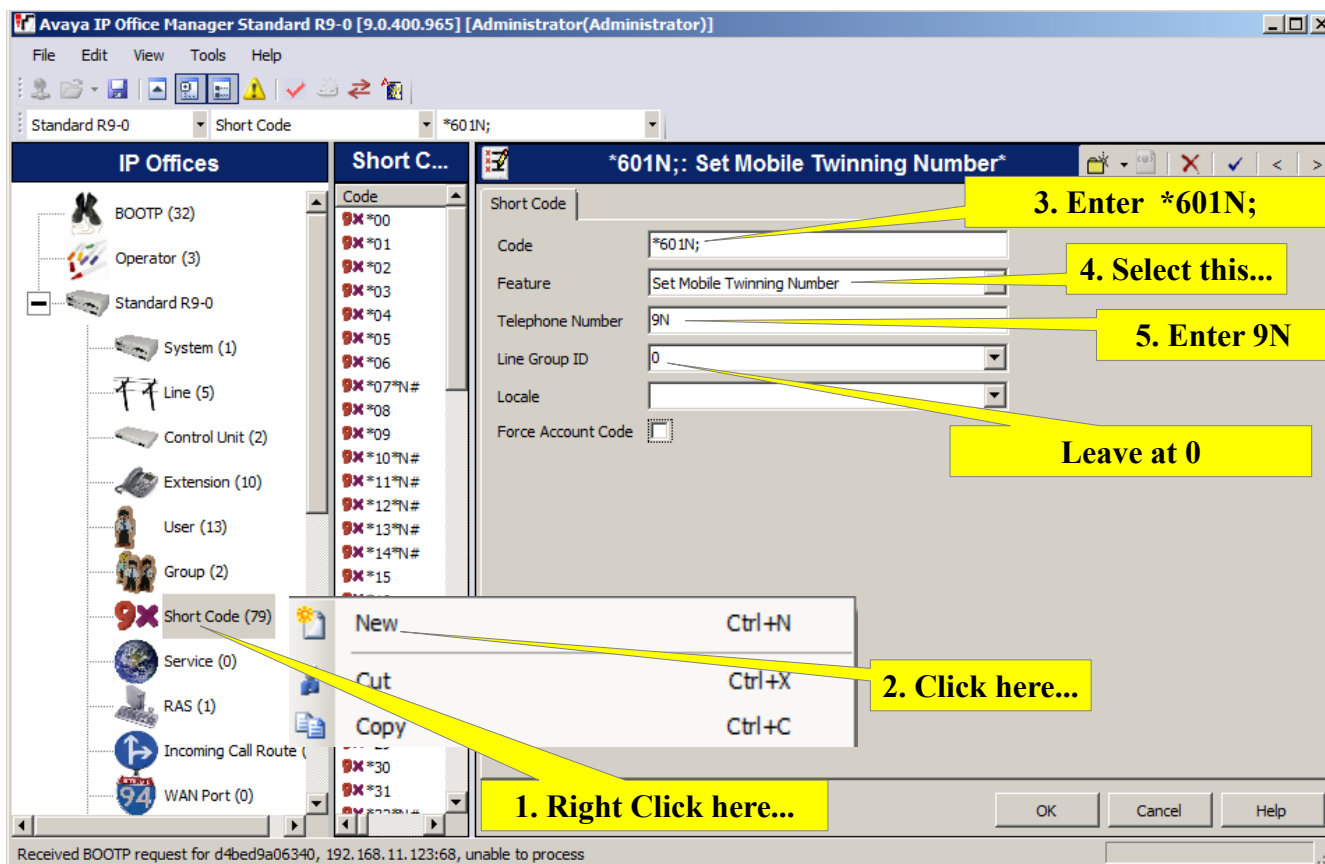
Avaya IP Office Manager Standard R9-0 [9.0.400.965] [Administrator(Administrator)]

File Edit View Tools Help

Standard R9-0
Short Code
*601N;

IP Offices

BOOTP (32)
Operator (3)
Standard R9-0
System (1)
Line (5)
Control Unit (2)
Extension (10)
User (13)
Group (2)
Short Code (79)
Service (0)
RAS (1)
Incoming Call Route (
WAN Port (0)

Short C...

Code
*00
*01
*02
*03
*04
*05
*06
*07*N#
*08
*09
*10*N#
*11*N#
*12*N#
*13*N#
*14*N#
*15
*30
*31

*601N;: Set Mobile Twinning Number*

Short Code

Code *601N;
Feature Set Mobile Twinning Number
Telephone Number 9N
Line Group ID 0
Locale
Force Account Code

3. Enter *601N;
4. Select this...
5. Enter 9N
Leave at 0

New Ctrl+N
Cut Ctrl+X
Copy Ctrl+C

2. Click here...
1. Right Click here...

OK Cancel Help

Received BOOTP request for d4bed9a06340, 192.168.11.123:68, unable to process